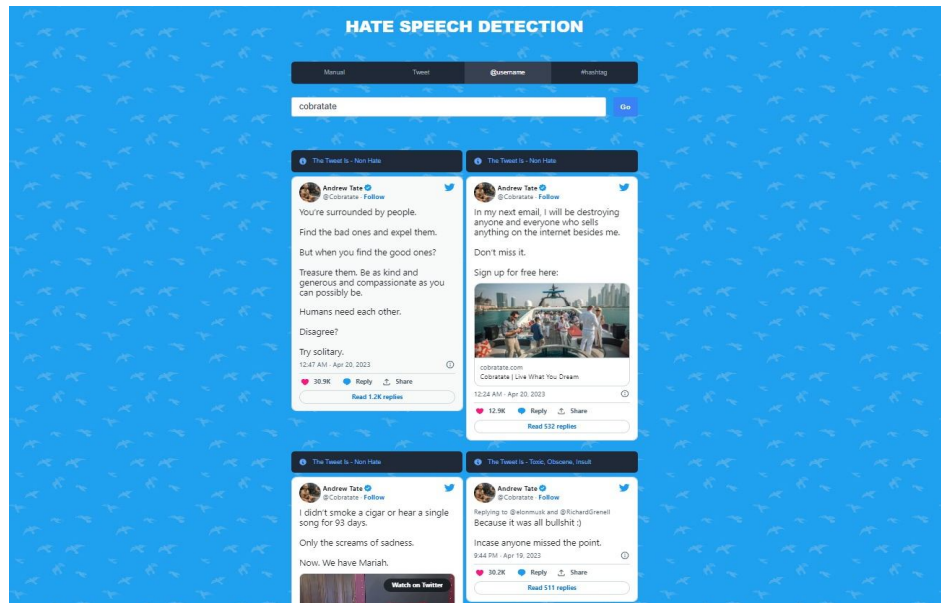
HATE SPEECH DETECTION

Manual | Tweet | @username | #hashtag

cobratate

Go

The Tweet Is - Non Hate

Andrew Tate
@Cobratate · Follow

You're surrounded by people.

Find the bad ones and expel them.

But when you find the good ones?

Treasure them. Be as kind and generous and compassionate as you can possibly be.

Humans need each other.

Disagree?

Try solitary.

12:47 AM · Apr 20, 2023

30.9K Reply Share

Read 1.2K replies

The Tweet Is - Non Hate

Andrew Tate
@Cobratate · Follow

In my next email, I will be destroying anyone and everyone who sells anything on the internet besides me.

Don't miss it.

Sign up for free here:

cobratate.com
Cobratate | Live What You Dream

12:24 AM · Apr 20, 2023

12.9K Reply Share

Read 532 replies

The Tweet Is - Non Hate

Andrew Tate
@Cobratate · Follow

I didn't smoke a cigar or hear a single song for 93 days.

Only the screams of sadness.

Now. We have Mariah.

Watch on Twitter

The Tweet Is - Toxic, Obscene, Insult

Andrew Tate
@Cobratate · Follow

Replying to @elonmusk and @RichardGrenell
Because it was all bullshit :)

Incase anyone missed the point.

9:44 PM · Apr 19, 2023

30.2K Reply Share

Read 511 replies